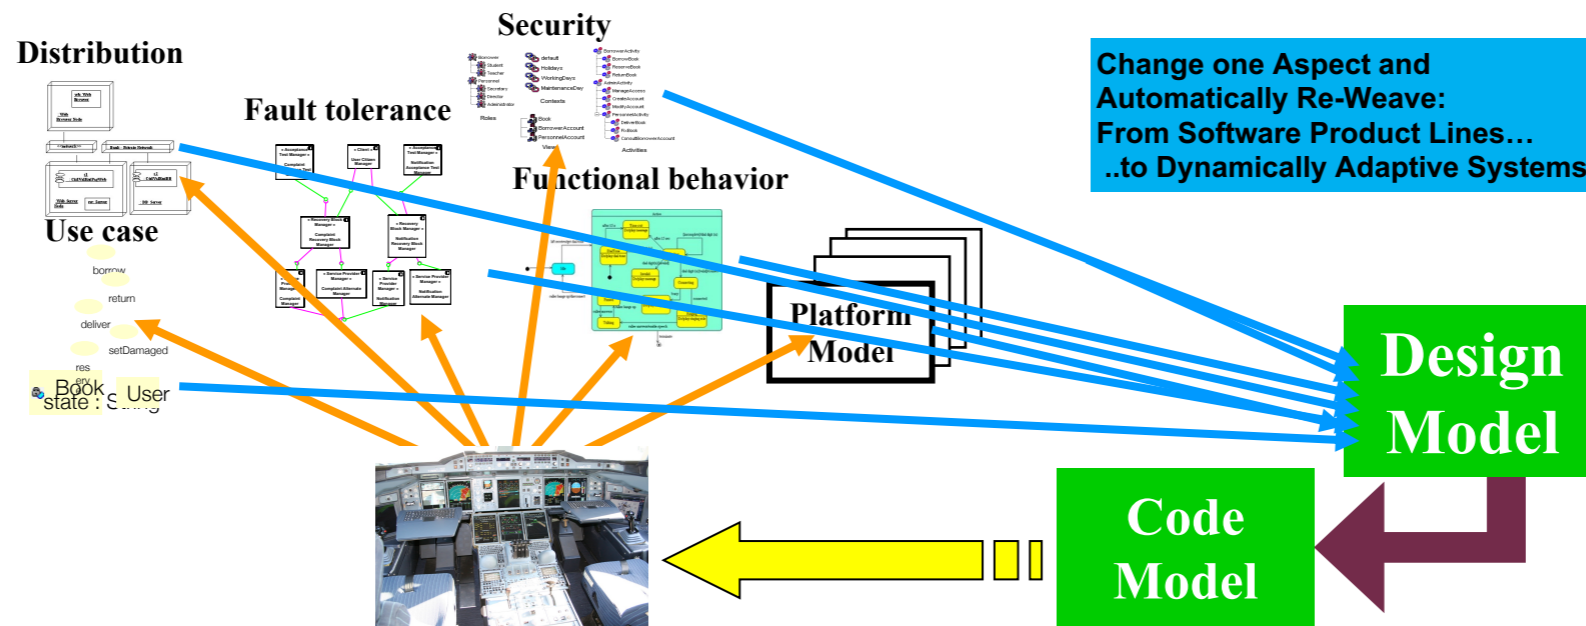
Security

Distribution

Fault tolerance

Change one Aspect and Automatically Re-Weave: From Software Product Lines… ..to Dynamically Adaptive Systems

Functional behavior

Use case

borrow

return

deliver

setDamaged

res

Book

state : String

User

Platform Model

Design Model

Code Model